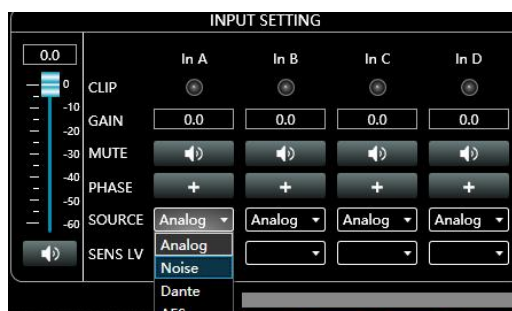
INPUT SETTING

0.0

0
-10
-20
-30
-40
-50
-60

| | In A | In B | In C | In D |
|---|---|---|---|---|
| CLIP | | | | |
| GAIN | 0.0 | 0.0 | 0.0 | 0.0 |
| MUTE | | | | |
| PHASE | + | + | + | + |
| SOURCE | Analog | Analog | Analog | Analog |
| SENS LV | | | | |

Analog
Noise
Dante
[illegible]